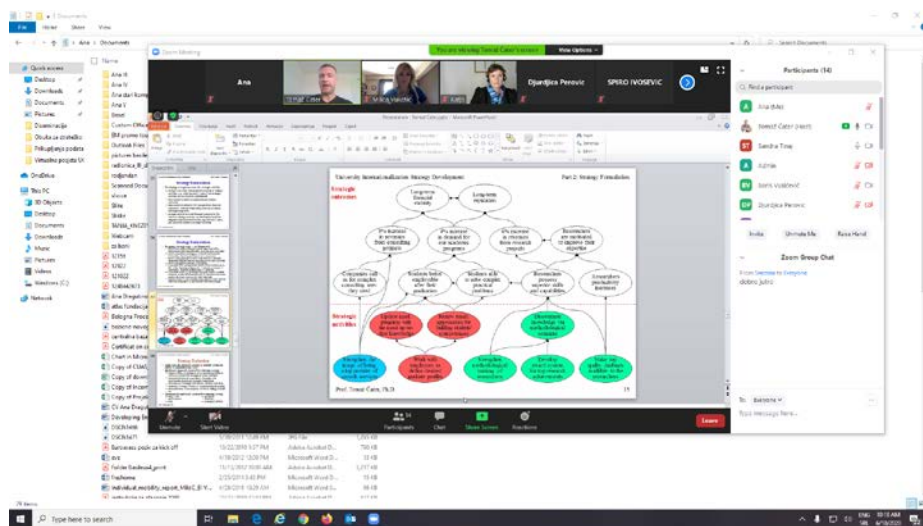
Zoom Meeting

You are viewing Tomaž Čater's screen

View Options

Ana

Djurdjica Perovic

SPIRO IVOSEVIC

University Internationalization Strategy Development

Part 2: Strategy Formulation

Strategic outcomes

Strategic activities

Prof. Tomaž Čater, Ph.D.

Participants (14)

Find a participant

Ana Mer

Tomaž Čater (Host)

Sandra Tomy

Admin

Boris Vujičević

Djurdjica Perovic

Invite

Unmute Me

Raise Hand

Zoom Group Chat

From Sandra to Everyone:

dobro jutro

To: Everyone

Type message here...

Unmute

Start Video

Participants

Chat

Share Screen

Reactions

Leave

Quick access

Desktop

Downloads

Documents

Pictures

OneDrive

This PC

3D Objects

Desktop

Documents

Downloads

Music

Pictures

Videos

Windows (C:)

Network

Name

Type here to search